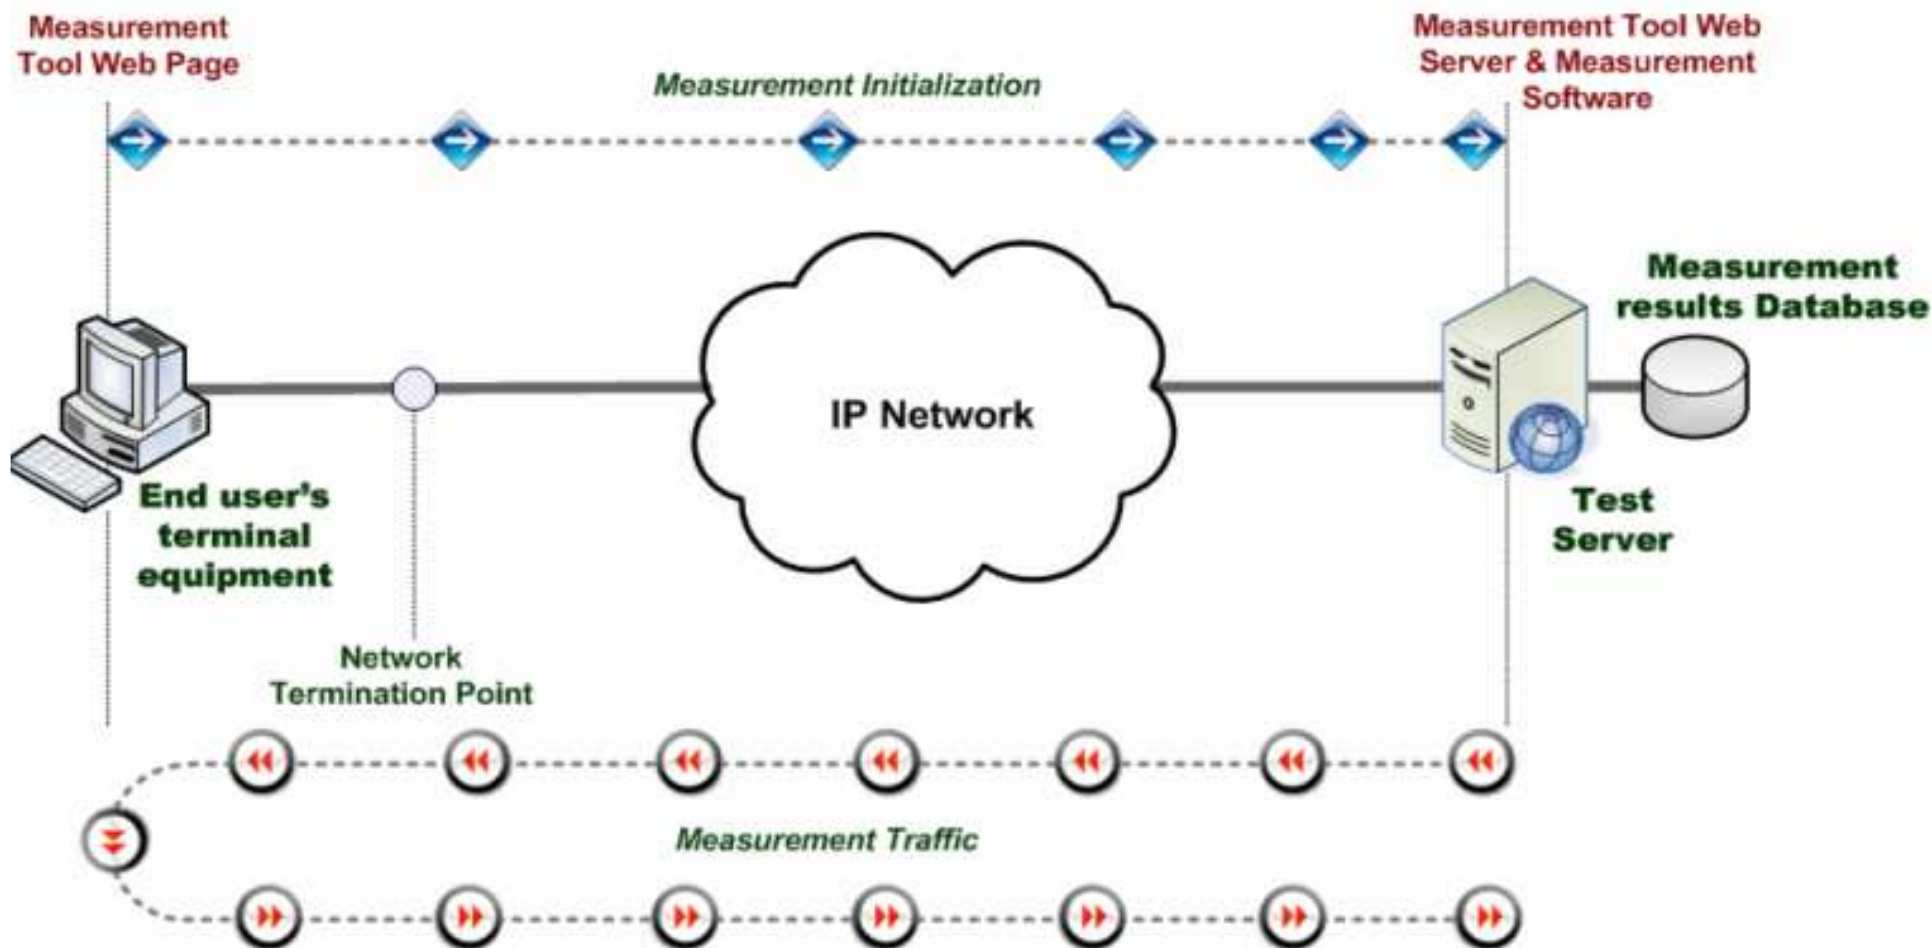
Measurement Tool Web Page

Measurement Initialization

Measurement Tool Web Server & Measurement Software

Measurement results Database

IP Network

End user's terminal equipment

Test Server

Network Termination Point

Measurement Traffic